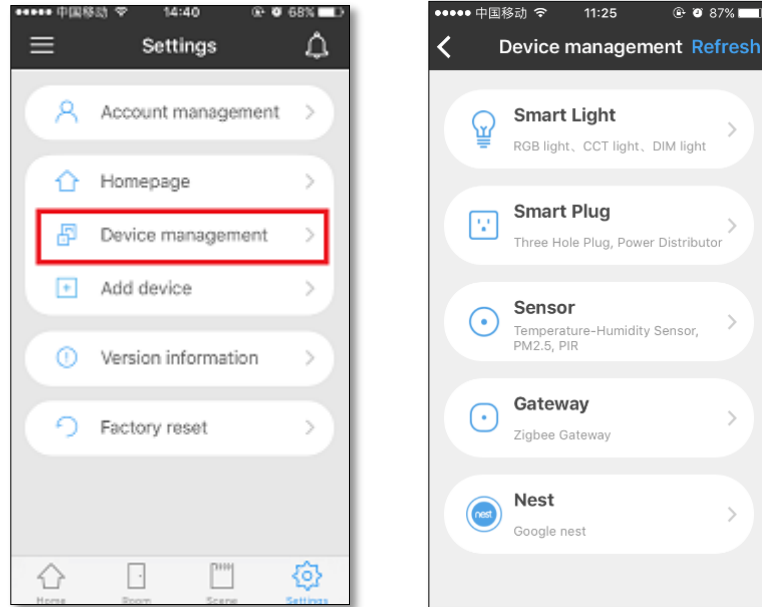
●●●●● 中国移动 14:40 68%

Settings

Account management

Homepage

Device management

Add device

Version information

Factory reset

Home Room Scene Settings

●●●●● 中国移动 11:25 87%

Device management Refresh

Smart Light
RGB light、CCT light、DIM light

Smart Plug
Three Hole Plug, Power Distributor

Sensor
Temperature-Humidity Sensor, PM2.5, PIR

Gateway
Zigbee Gateway

nest
Nest
Google nest